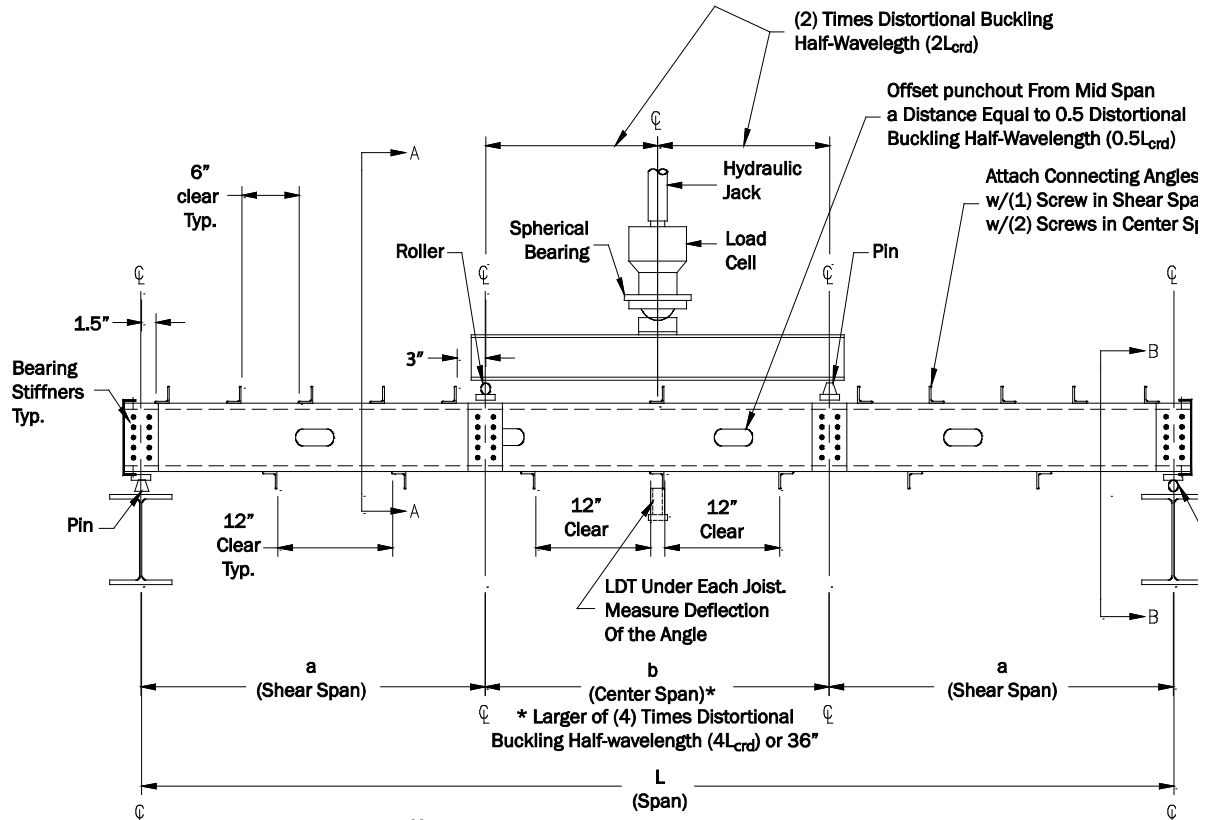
(2) Times Distortional Buckling Half-Wavelegth ($2L_{crd}$)

Offset punchout From Mid Span a Distance Equal to 0.5 Distortional Buckling Half-Wavelength ($0.5L_{crd}$)

℄

Hydraulic Jack

Attach Connecting Angles w/(1) Screw in Shear Spa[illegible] w/(2) Screws in Center Sp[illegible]

6" clear Typ.

A

Spherical Bearing

Load Cell

Roller

Pin

℄ ℄ ℄ ℄

1.5"

3"

B

Bearing Stiffners Typ.

Pin

A

12" Clear Typ.

12" Clear

12" Clear

LDT Under Each Joist. Measure Deflection Of the Angle

B

a (Shear Span)

b (Center Span)*

a (Shear Span)

℄ ℄

* Larger of (4) Times Distortional Buckling Half-wavelength ($4L_{crd}$) or 36"

L (Span)

℄ ℄